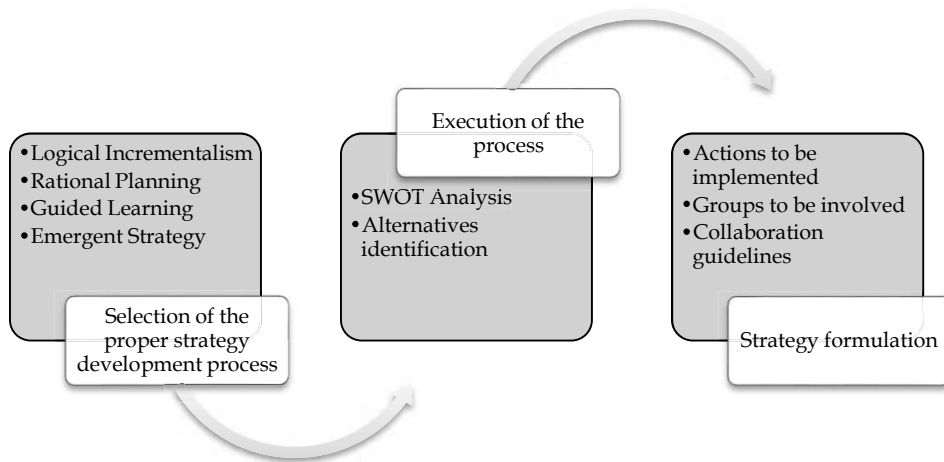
•Logical Incrementalism
•Rational Planning
•Guided Learning
•Emergent Strategy

Selection of the proper strategy development process

Execution of the process

•SWOT Analysis
•Alternatives identification

•Actions to be implemented
•Groups to be involved
•Collaboration guidelines

Strategy formulation